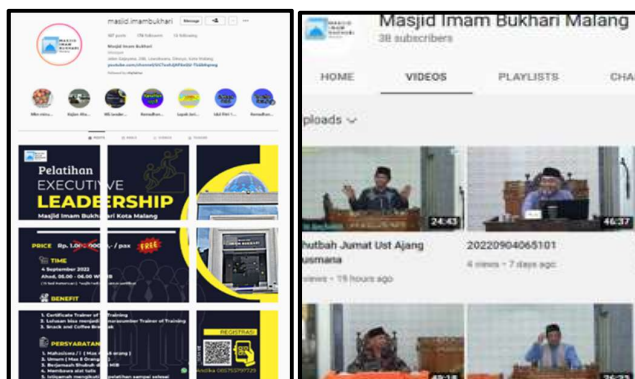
masjid.imambukhari Message

Masjid Imam Bukhari

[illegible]

Pelatihan
EXECUTIVE
LEADERSHIP
Masjid Imam Bukhari Kota Malang

PRICE Rp. 1.000.000,- / pax FREE

TIME
4 September 2022

BENEFIT

PERSYARATAN

REGISTRASI

Masjid Imam Bukhari Malang
38 subscribers

HOME VIDEOS PLAYLISTS CHA

ploads

24:43
hutbah Jumat Ust Ajang usmana
views • 19 hours ago

46:37
20220904065101
4 views • 7 days ago

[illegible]
26:32